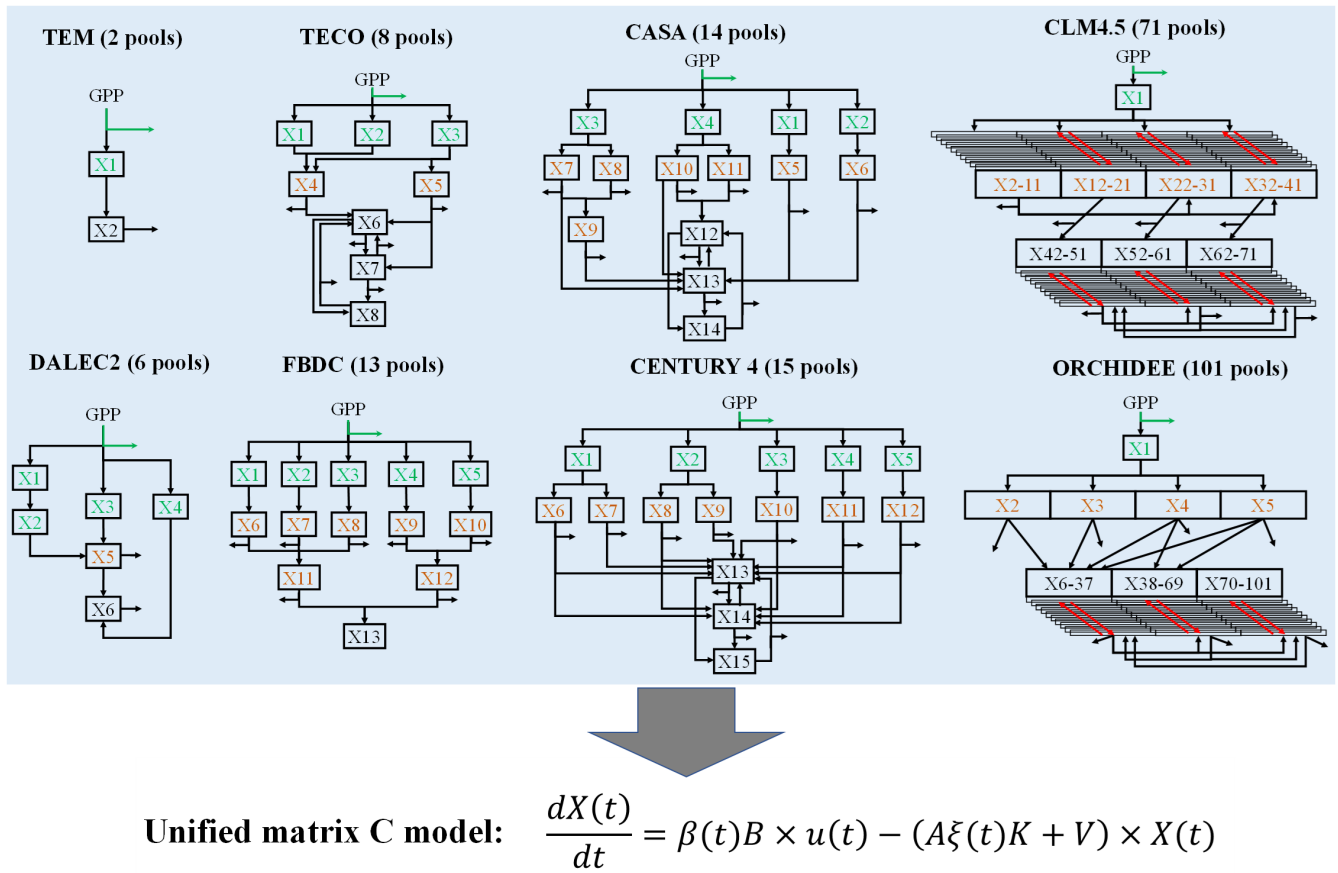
TEM (2 pools)

GPP

X1

X2

TECO (8 pools)

GPP

X1 X2 X3

X4 X5

X6

X7

X8

CASA (14 pools)

GPP

X3 X4 X1 X2

X7 X8 X10 X11 X5 X6

X9

X12

X13

X14

CLM4.5 (71 pools)

GPP

X1

X2-11 X12-21 X22-31 X32-41

X42-51 X52-61 X62-71

DALEC2 (6 pools)

GPP

X1

X2

X3 X4

X5

X6

FBDC (13 pools)

GPP

X1 X2 X3 X4 X5

X6 X7 X8 X9 X10

X11 X12

X13

CENTURY 4 (15 pools)

GPP

X1 X2 X3 X4 X5

X6 X7 X8 X9 X10 X11 X12

X13

X14

X15

ORCHIDEE (101 pools)

GPP

X1

X2 X3 X4 X5

X6-37 X38-69 X70-101

Unified matrix C model: $\frac{dX(t)}{dt} = \beta(t)B \times u(t) - (A\xi(t)K + V) \times X(t)$